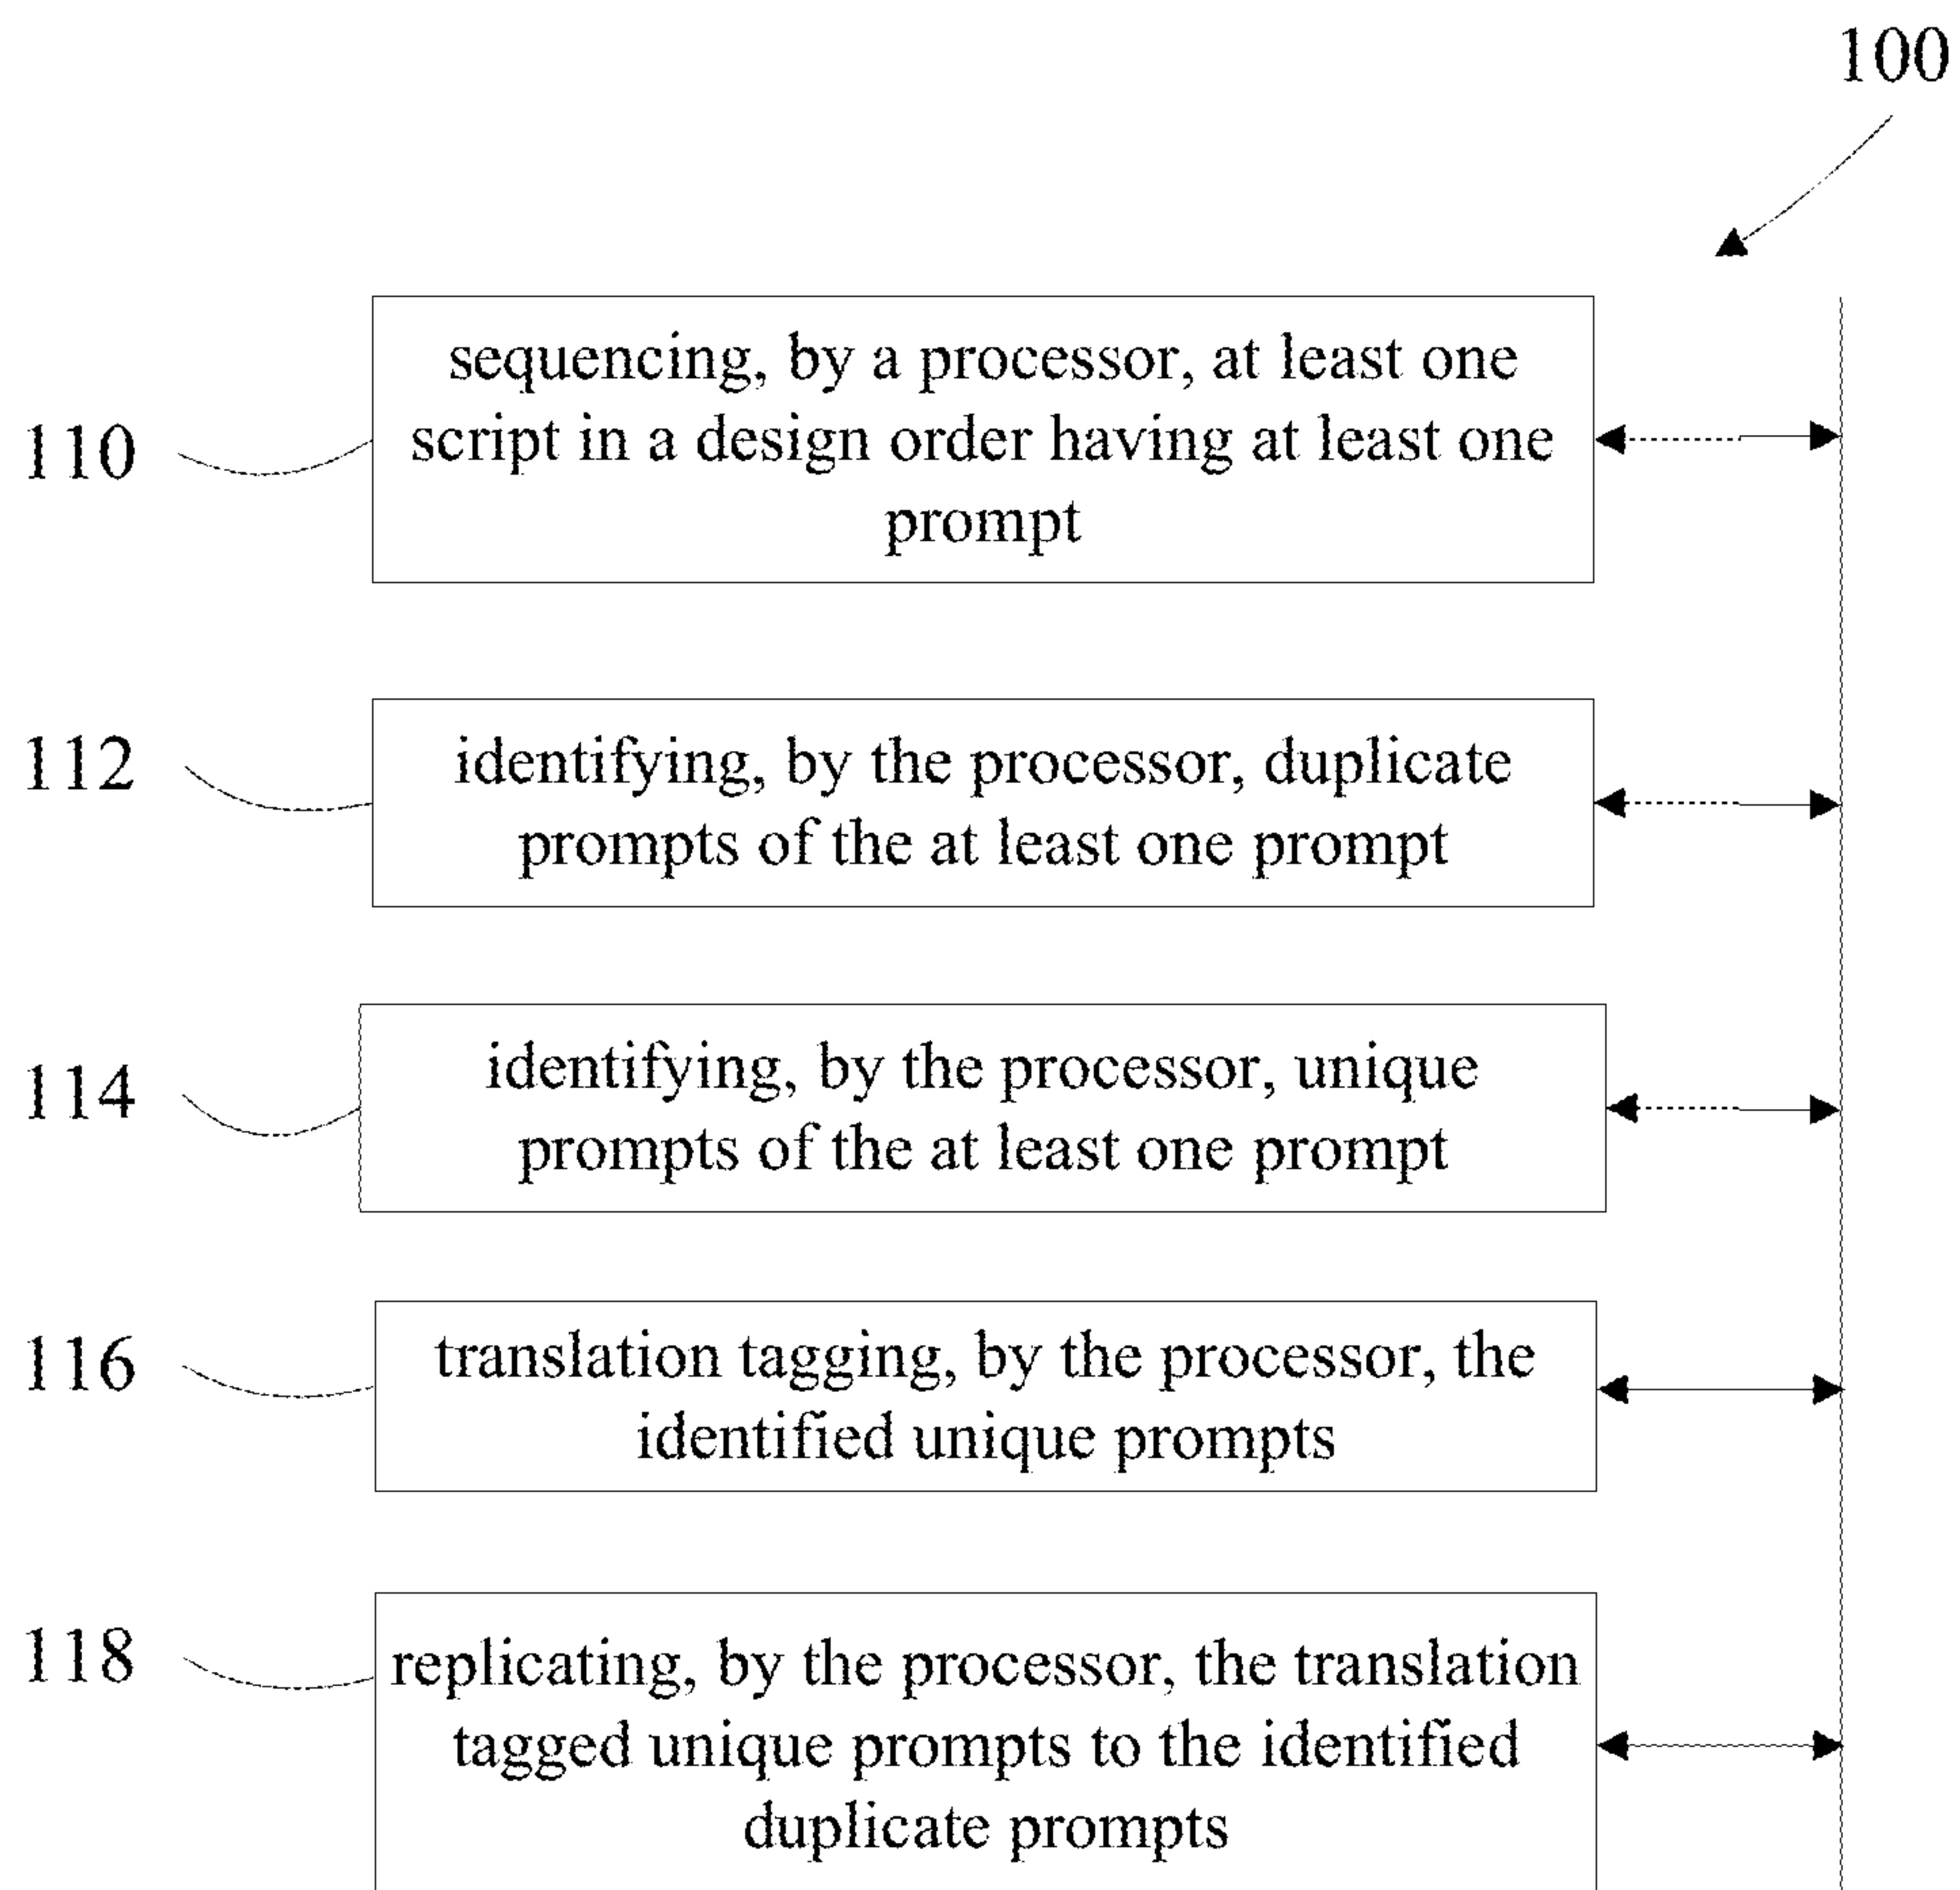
100

110

sequencing, by a processor, at least one script in a design order having at least one prompt

112

identifying, by the processor, duplicate prompts of the at least one prompt

114

identifying, by the processor, unique prompts of the at least one prompt

116

translation tagging, by the processor, the identified unique prompts

118

replicating, by the processor, the translation tagged unique prompts to the identified duplicate prompts